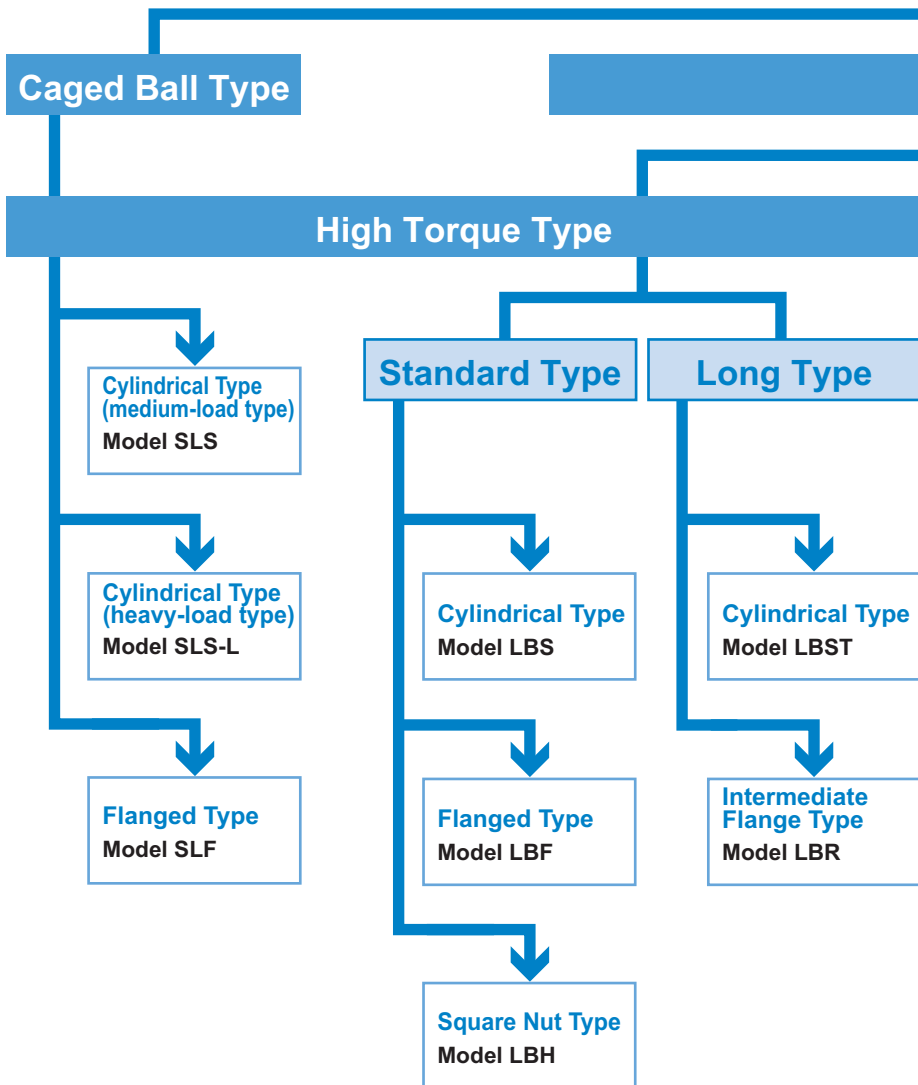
Caged Ball Type

High Torque Type

Standard Type

Long Type

Cylindrical Type (medium-load type)
Model SLS

Cylindrical Type (heavy-load type)
Model SLS-L

Flanged Type
Model SLF

Cylindrical Type
Model LBS

Flanged Type
Model LBF

Square Nut Type
Model LBH

Cylindrical Type
Model LBST

Intermediate Flange Type
Model LBR